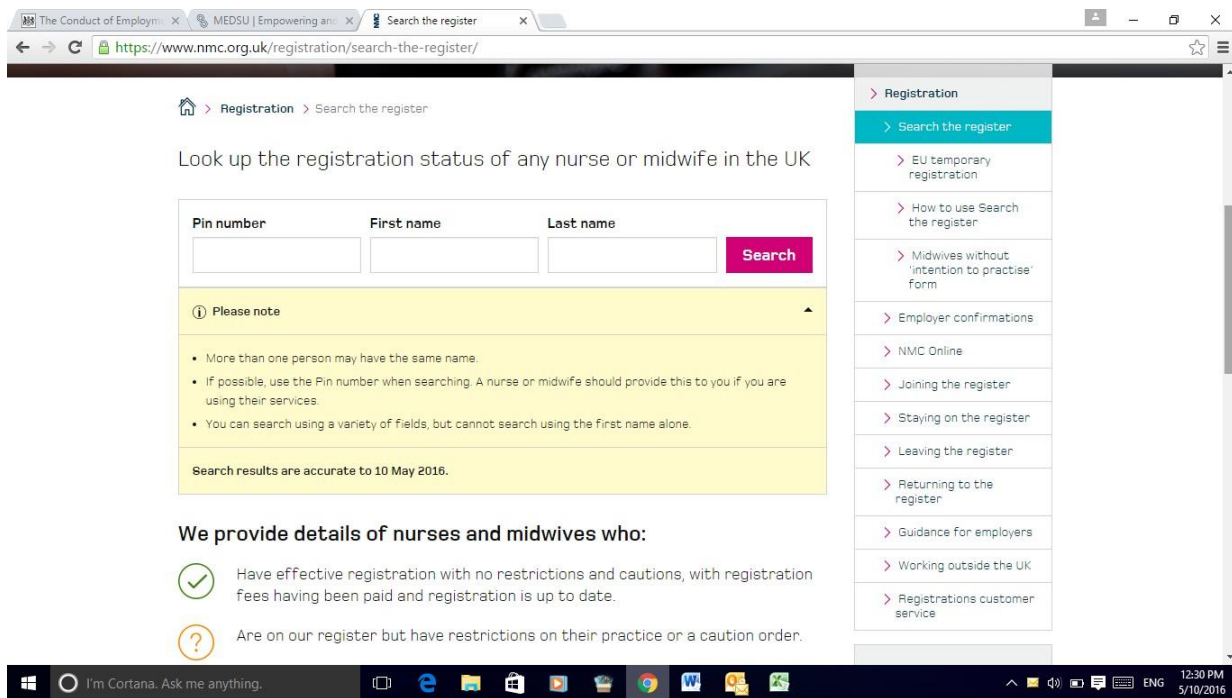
The Conduct of Employm | MEDSU | Empowering an | Search the register

https://www.nmc.org.uk/registration/search-the-register/

> Registration > Search the register

Look up the registration status of any nurse or midwife in the UK

Pin number | First name | Last name | Search

ⓘ Please note

- More than one person may have the same name.
- If possible, use the Pin number when searching. A nurse or midwife should provide this to you if you are using their services.
- You can search using a variety of fields, but cannot search using the first name alone.

Search results are accurate to 10 May 2016.

We provide details of nurses and midwives who:

Have effective registration with no restrictions and cautions, with registration fees having been paid and registration is up to date.

Are on our register but have restrictions on their practice or a caution order.

> Registration
> Search the register
> EU temporary registration
> How to use Search the register
> Midwives without 'intention to practise' form
> Employer confirmations
> NMC Online
> Joining the register
> Staying on the register
> Leaving the register
> Returning to the register
> Guidance for employers
> Working outside the UK
> Registrations customer service

I'm Cortana. Ask me anything.

ENG 12:30 PM 5/10/2016